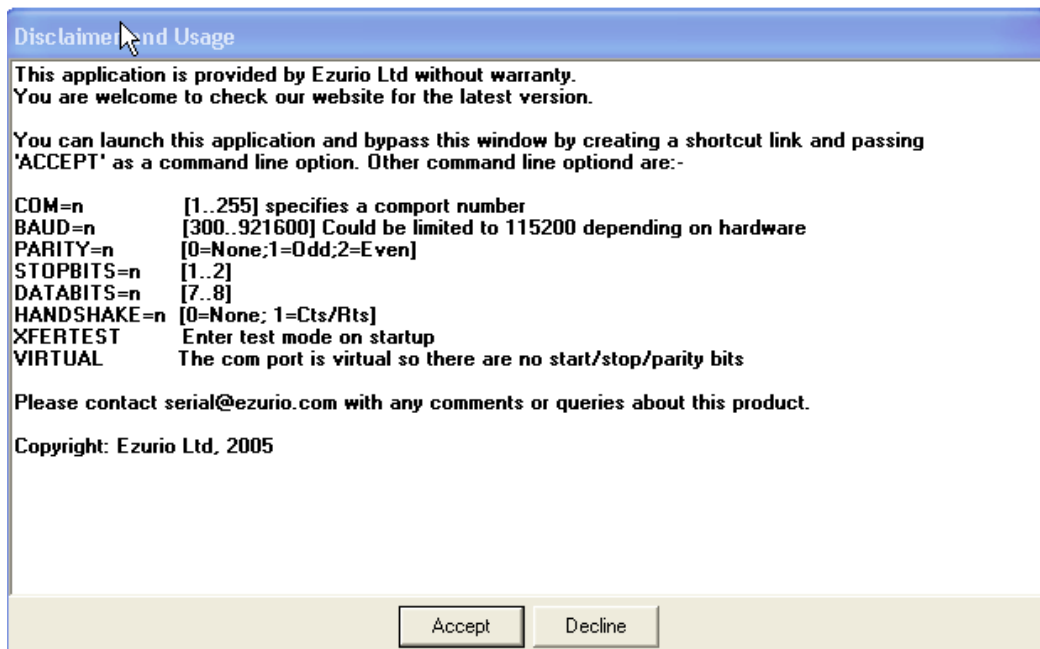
Disclaimer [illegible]nd Usage

This application is provided by Ezurio Ltd without warranty.
You are welcome to check our website for the latest version.

You can launch this application and bypass this window by creating a shortcut link and passing 'ACCEPT' as a command line option. Other command line optiond are:-

| | |
|---|---|
| COM=n | [1..255] specifies a comport number |
| BAUD=n | [300..921600] Could be limited to 115200 depending on hardware |
| PARITY=n | [0=None;1=Odd;2=Even] |
| STOPBITS=n | [1..2] |
| DATABITS=n | [7..8] |
| HANDSHAKE=n | [0=None; 1=Cts/Rts] |
| XFERTEST | Enter test mode on startup |
| VIRTUAL | The com port is virtual so there are no start/stop/parity bits |

Please contact serial@ezurio.com with any comments or queries about this product.

Copyright: Ezurio Ltd, 2005

Accept Decline